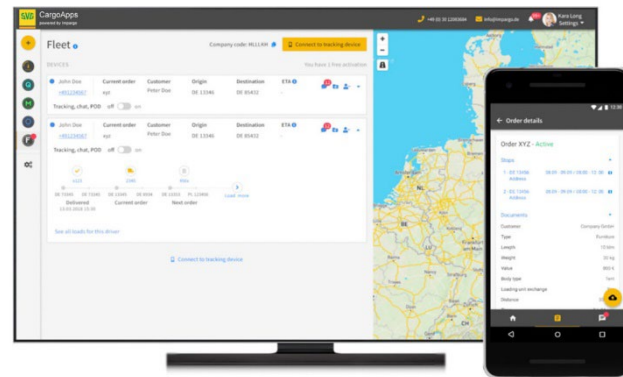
CargoApps
powered by Impargo

+49 (0) 30 12345678 info@impargo.de Kara Long Settings

Fleet

Company code: 4611L6H

Connect to tracking device

DEVICES

You have 1 free activation

| | Current order | Customer | Origin | Destination | ETA |
|---|---|---|---|---|---|
| John Doe +49123456 | xyz | Peter Doe | DE 13346 | DE 85432 | - |

Tracking, chat, POD off on

| | Current order | Customer | Origin | Destination | ETA |
|---|---|---|---|---|---|
| John Doe +49123456 | xyz | Peter Doe | DE 13346 | DE 85432 | - |

Tracking, chat, POD off on

Delivered
Current order
Next order
Load more

See all loads for this driver

Connect to tracking device

Order details

Order XYZ - Active

Stops

1 DE 13086 Address 08:00 - 09:00 / 08:00 - 12:00
2 DE 13086 Address 08:00 - 09:00 / 08:00 - 12:00

Documents

Customer Company GmbH
Type Furniture
Length 13.6m
Weight 30 kg
Value 800 €
Body type Tarp
Loading unit exchange
Distance